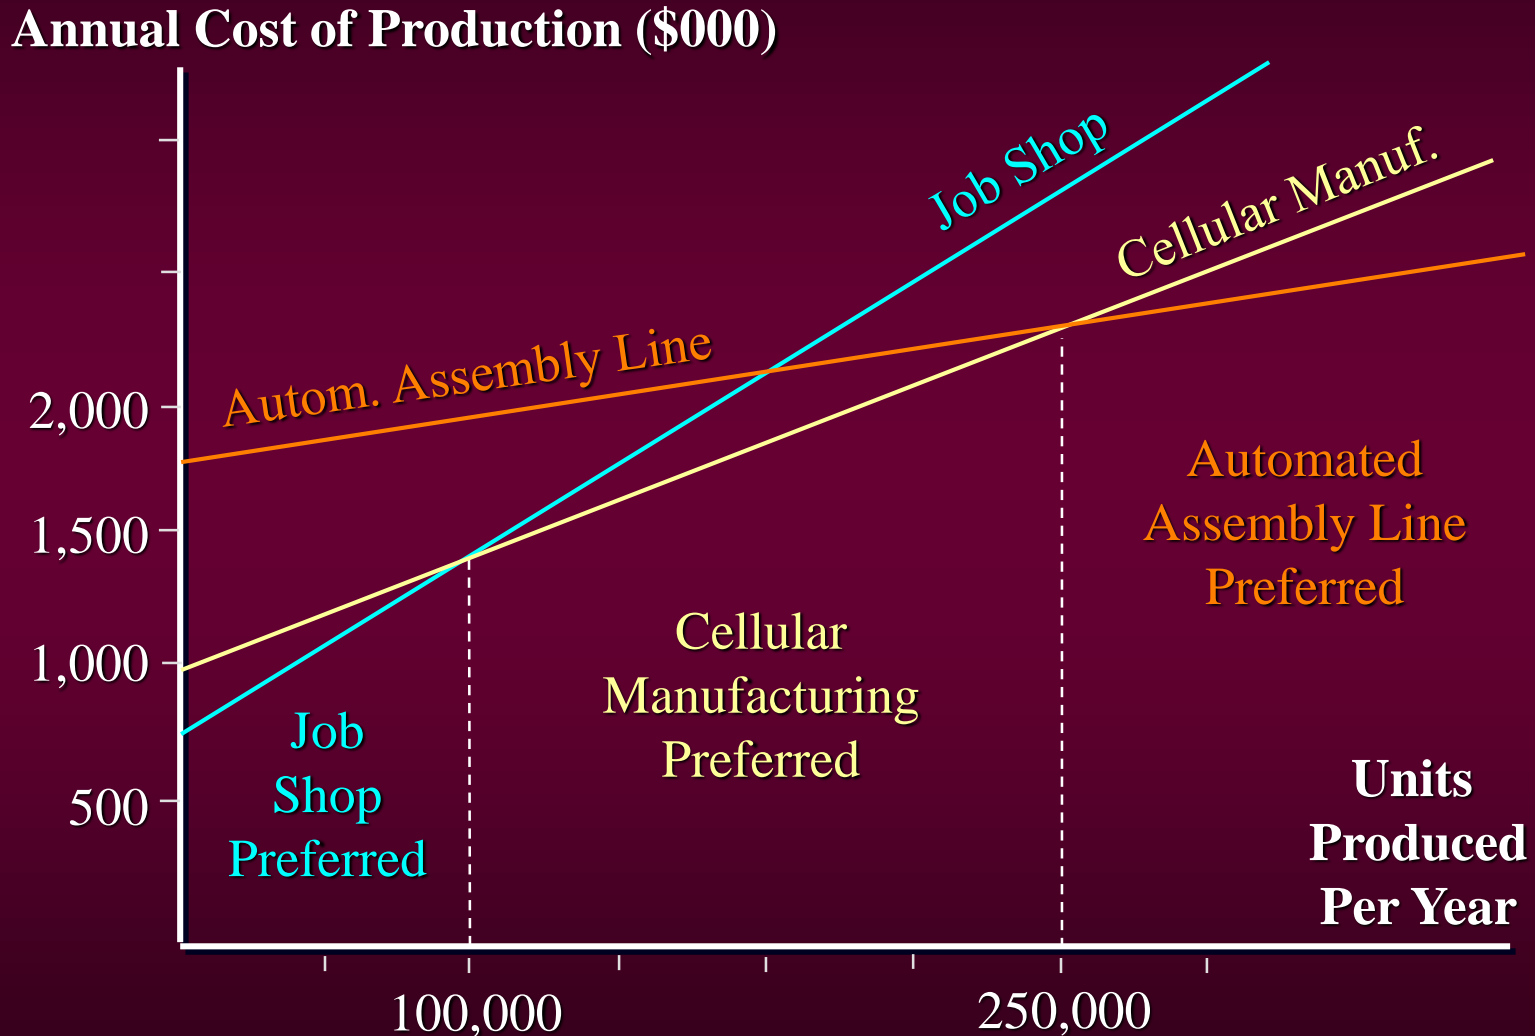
Annual Cost of Production ($000)

Job Shop

Cellular Manuf.

Autom. Assembly Line

2,000

1,500

1,000

500

Automated Assembly Line Preferred

Cellular Manufacturing Preferred

Job Shop Preferred

Units Produced Per Year

100,000

250,000